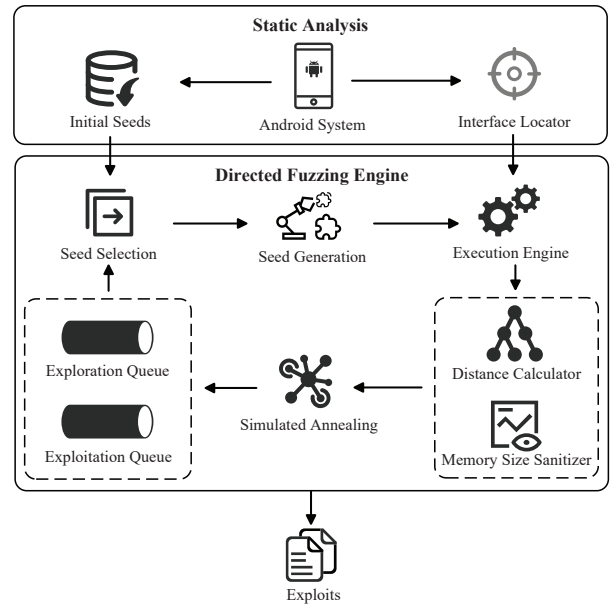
Static Analysis

Initial Seeds

Android System

Interface Locator

Directed Fuzzing Engine

Seed Selection

Seed Generation

Execution Engine

Exploration Queue

Exploitation Queue

Simulated Annealing

Distance Calculator

Memory Size Sanitizer

Exploits